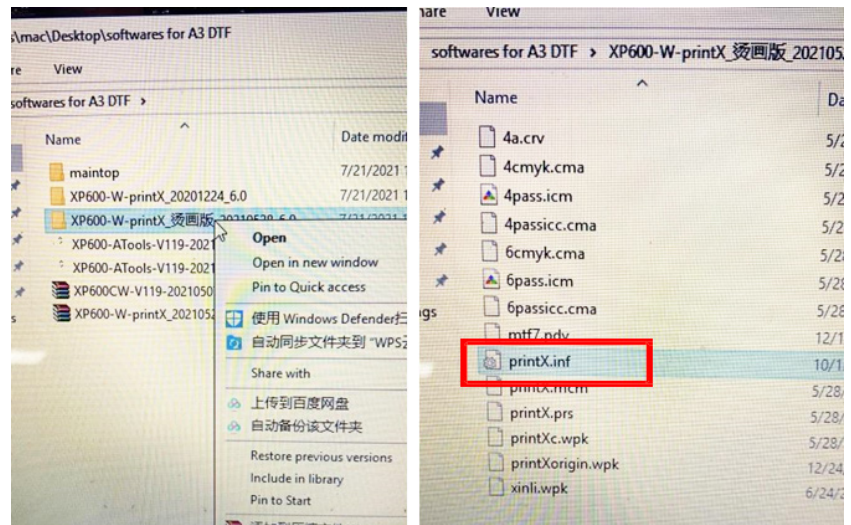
s\mac\Desktop\softwares for A3 DTF

re View

softwares for A3 DTF >

Name

Date modi

maintop 7/21/2021

XP600-W-printX_20201224_6.0 7/21/2021

XP600-W-printX_烫画版_20210528_6.0 7/21/2021

XP600-ATools-V119-2021

XP600-ATools-V119-2021

XP600CW-V119-2021050

XP600-W-printX_2021052

Open

Open in new window

Pin to Quick access

使用 Windows Defender扫

自动同步文件夹到 "WPS云

Share with

上传到百度网盘

自动备份该文件夹

Restore previous versions

Include in library

Pin to Start

nare View

softwares for A3 DTF > XP600-W-printX_烫画版_202105

Name

Da

4a.crv 5/2

4cmyk.cma 5/2

4pass.icm 5/2

4passicc.cma 5/2

6cmyk.cma 5/2

6pass.icm 5/28

6passicc.cma 5/28

gs

mtf7.pdv 12/1

printX.inf 10/1

printX.mcm 5/28/

printX.prs 5/28/

printXc.wpk 5/28/

printXorigin.wpk 12/24

xinli.wpk 6/24/